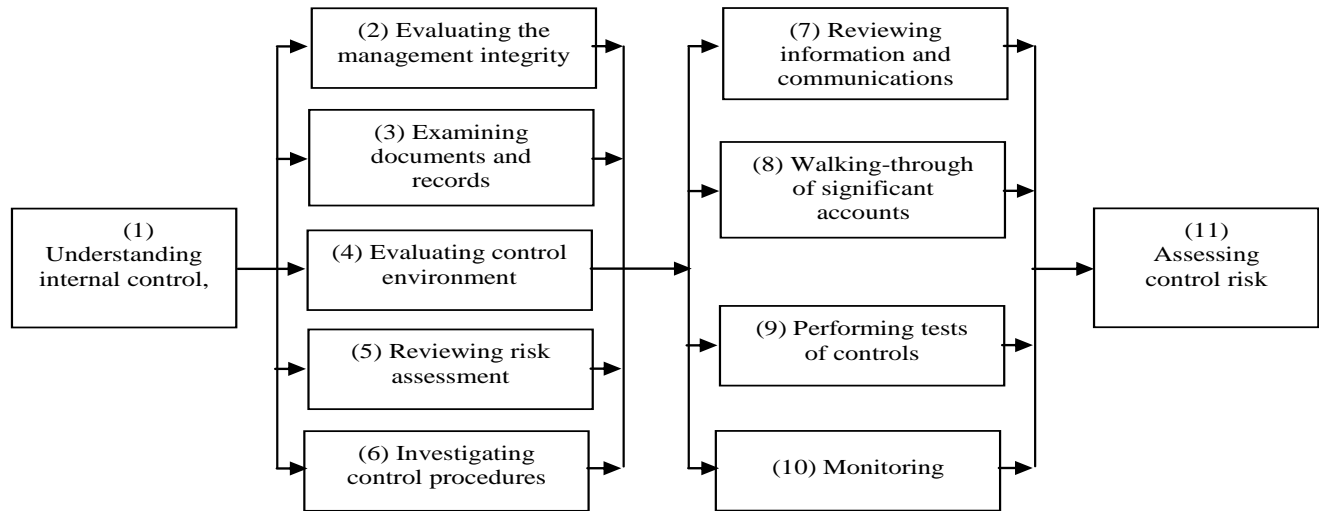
(1) Understanding internal control,

(2) Evaluating the management integrity

(3) Examining documents and records

(4) Evaluating control environment

(5) Reviewing risk assessment

(6) Investigating control procedures

(7) Reviewing information and communications

(8) Walking-through of significant accounts

(9) Performing tests of controls

(10) Monitoring

(11) Assessing control risk